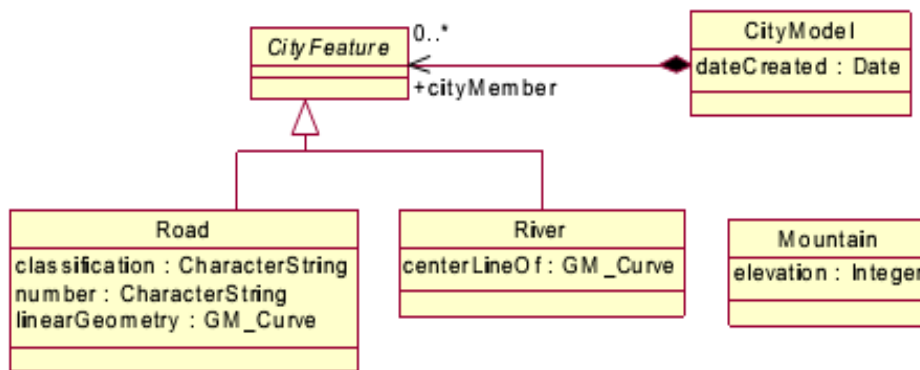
CityFeature

0..*

+cityMember

CityModel
dateCreated : Date

Road
classification : CharacterString
number : CharacterString
linearGeometry : GM_Curve

River
centerLineOf : GM_Curve

Mountain
elevation : Integer